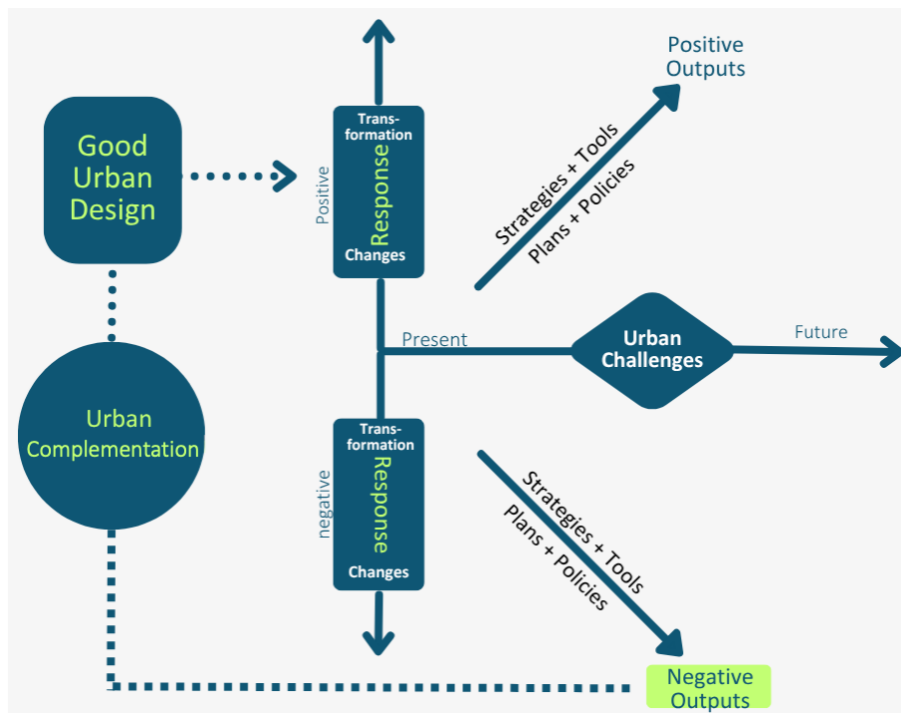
Good Urban Design

Positive

Transformation

Response

Changes

Positive Outputs

Strategies + Tools

Plans + Policies

Present

Urban Challenges

Future

Urban Complementation

negative

Transformation

Response

Changes

Strategies + Tools

Plans + Policies

Negative Outputs